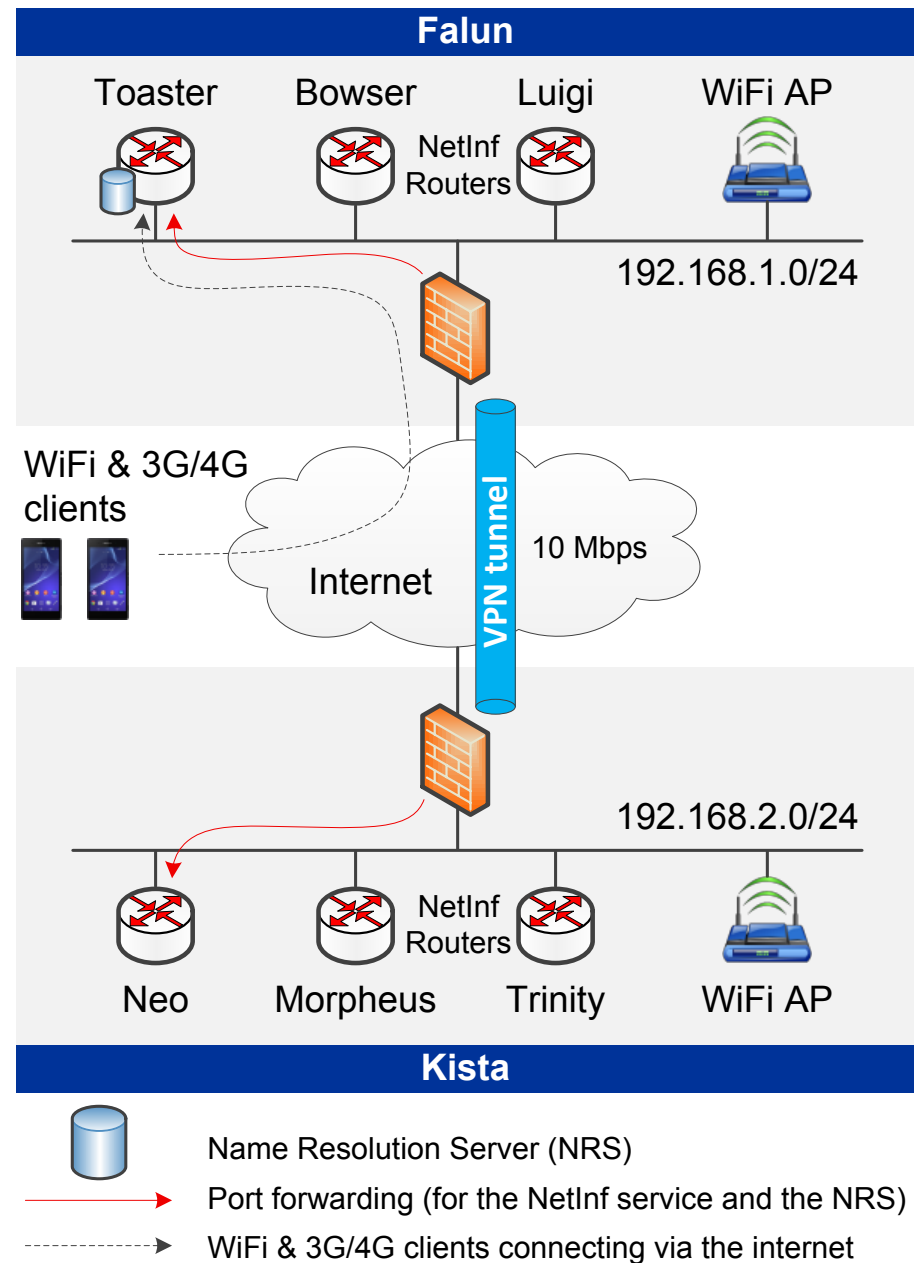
Falun

Toaster

Bowser

Luigi

WiFi AP

NetInf Routers

192.168.1.0/24

WiFi & 3G/4G clients

VPN tunnel

10 Mbps

Internet

192.168.2.0/24

NetInf Routers

Neo

Morpheus

Trinity

WiFi AP

Kista

Name Resolution Server (NRS)

Port forwarding (for the NetInf service and the NRS)

WiFi & 3G/4G clients connecting via the internet